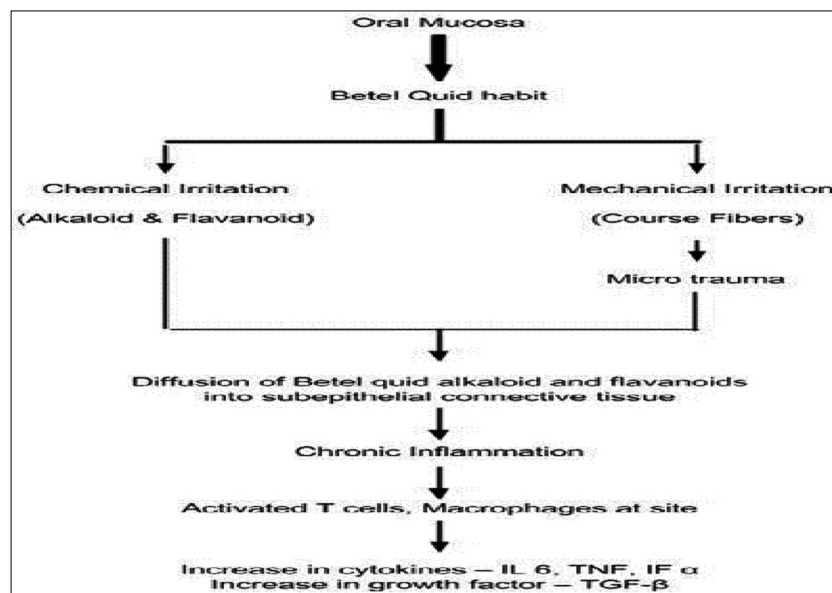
Oral Mucosa

Betel Quid habit

Chemical Irritation
(Alkaloid & Flavanoid)

Mechanical Irritation
(Course Fibers)

Micro trauma

Diffusion of Betel quid alkaloid and flavanoids into subepithelial connective tissue

Chronic Inflammation

Activated T cells, Macrophages at site

Increase in cytokines – IL 6, TNF, IF α
Increase in growth factor – TGF-β